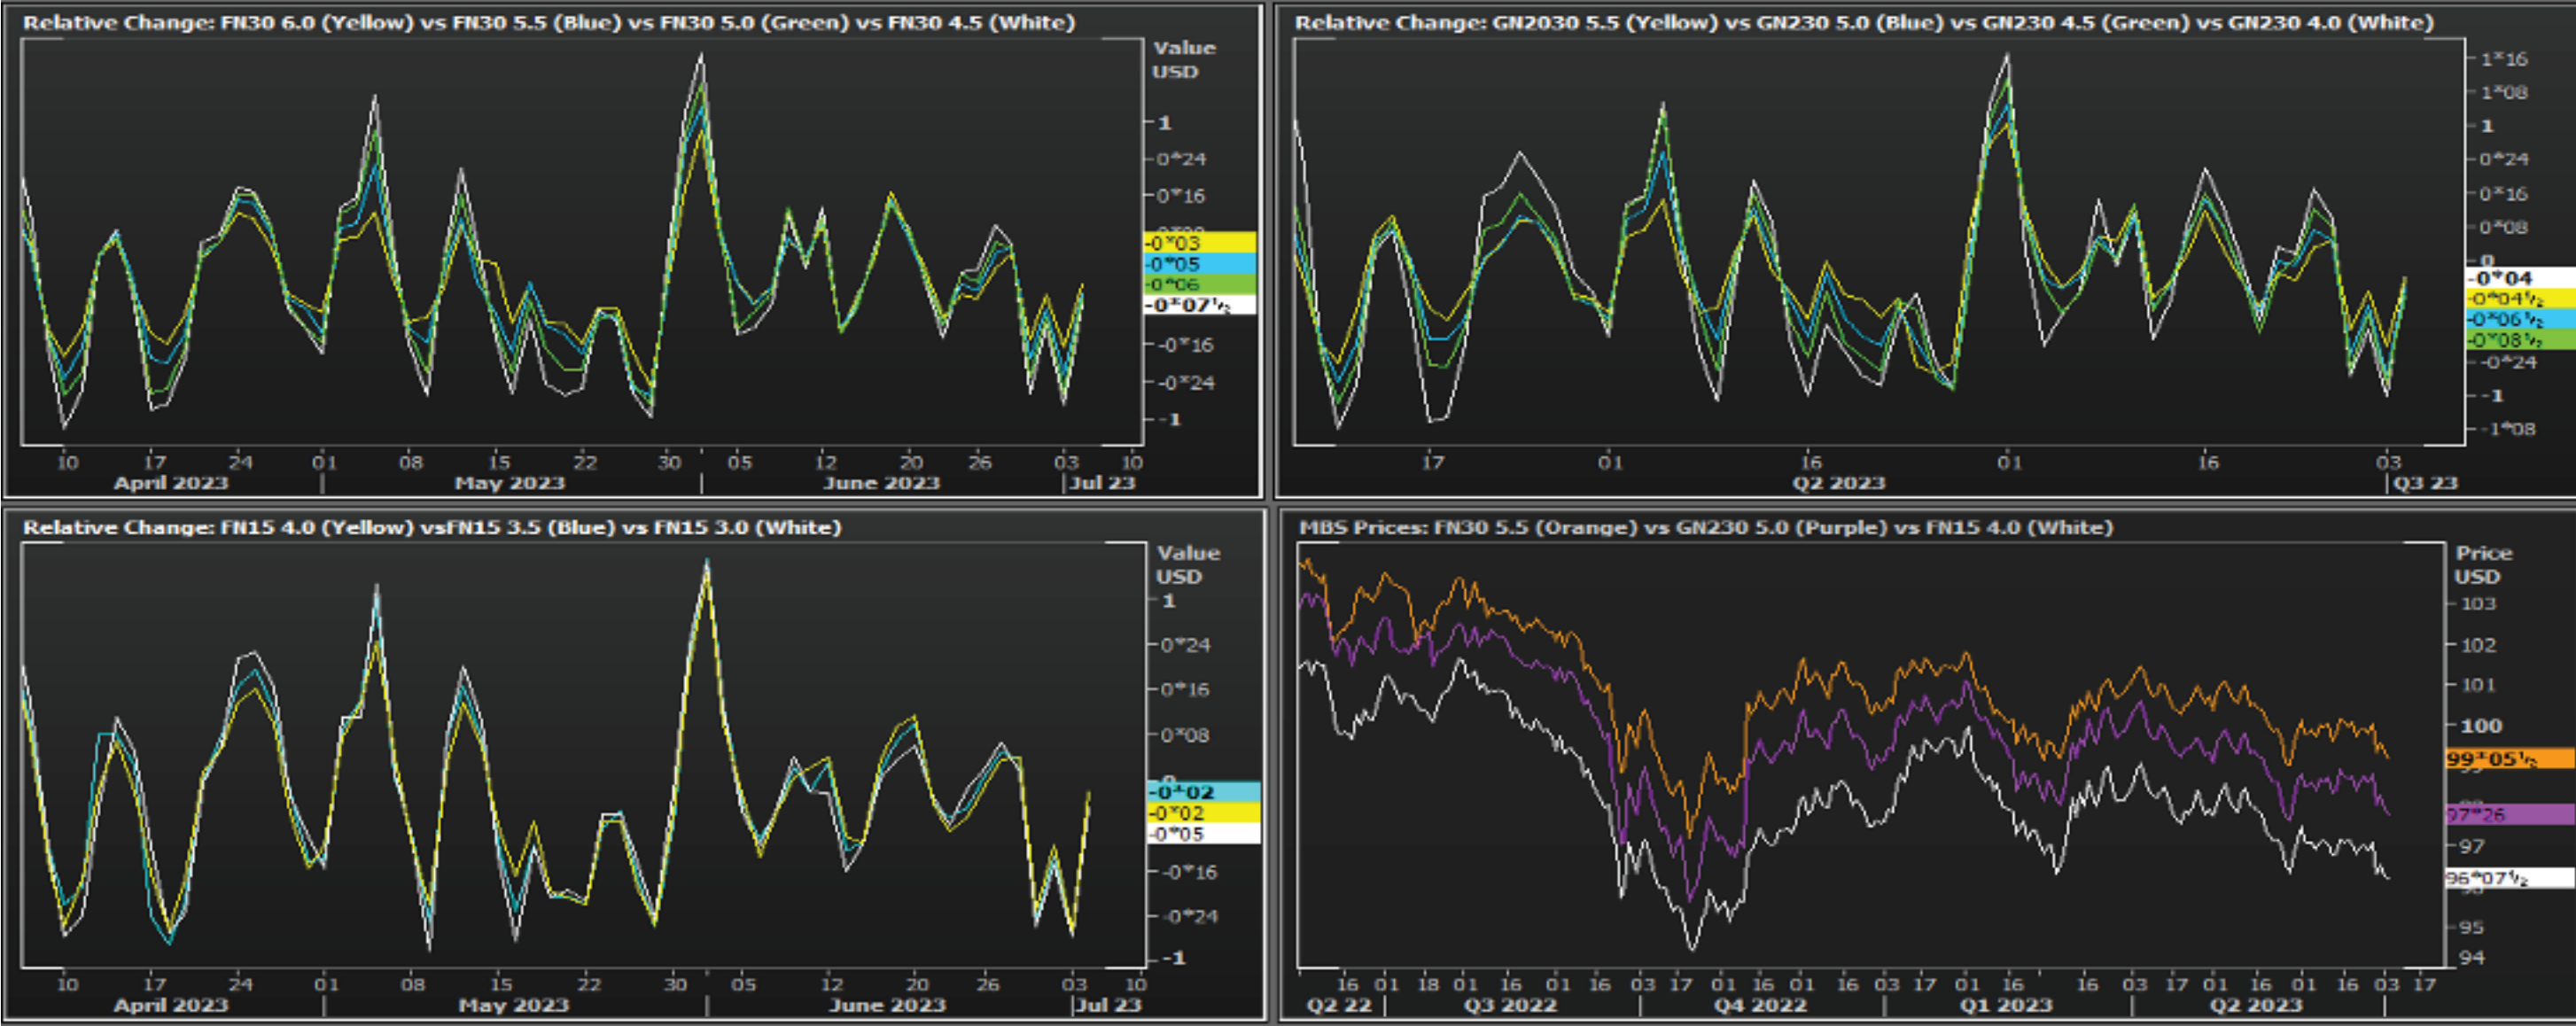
Relative Change: FN30 6.0 (Yellow) vs FN30 5.5 (Blue) vs FN30 5.0 (Green) vs FN30 4.5 (White)

Value USD

1
0*24
0*16
-0*03
-0*05
-0*06
-0*07½
-0*16
-0*24
-1

10 17 24 01 08 15 22 30 05 12 20 26 03 10
April 2023 | May 2023 | June 2023 | Jul 23

Relative Change: GN2030 5.5 (Yellow) vs GN230 5.0 (Blue) vs GN230 4.5 (Green) vs GN230 4.0 (White)

1*16
1*08
1
0*24
0*16
0*08
0
-0*04
-0*04½
-0*06½
-0*08½
-0*24
-1
-1*08

17 01 16 01 16 03
Q2 2023 | Q3 23

Relative Change: FN15 4.0 (Yellow) vsFN15 3.5 (Blue) vs FN15 3.0 (White)

Value USD

1
0*24
0*16
0*08
-0*02
-0*02
-0*05
-0*16
-0*24
-1

10 17 24 01 08 15 22 30 05 12 20 26 03 10
April 2023 | May 2023 | June 2023 | Jul 23

MBS Prices: FN30 5.5 (Orange) vs GN230 5.0 (Purple) vs FN15 4.0 (White)

Price USD

103
102
101
100
99*05½
97*26
97
96*07½
95
94

16 01 18 01 16 01 16 03 17 01 16 01 16 03 17 01 16 03 17 01 16 01 16 03 17
Q2 22 | Q3 2022 | Q4 2022 | Q1 2023 | Q2 2023